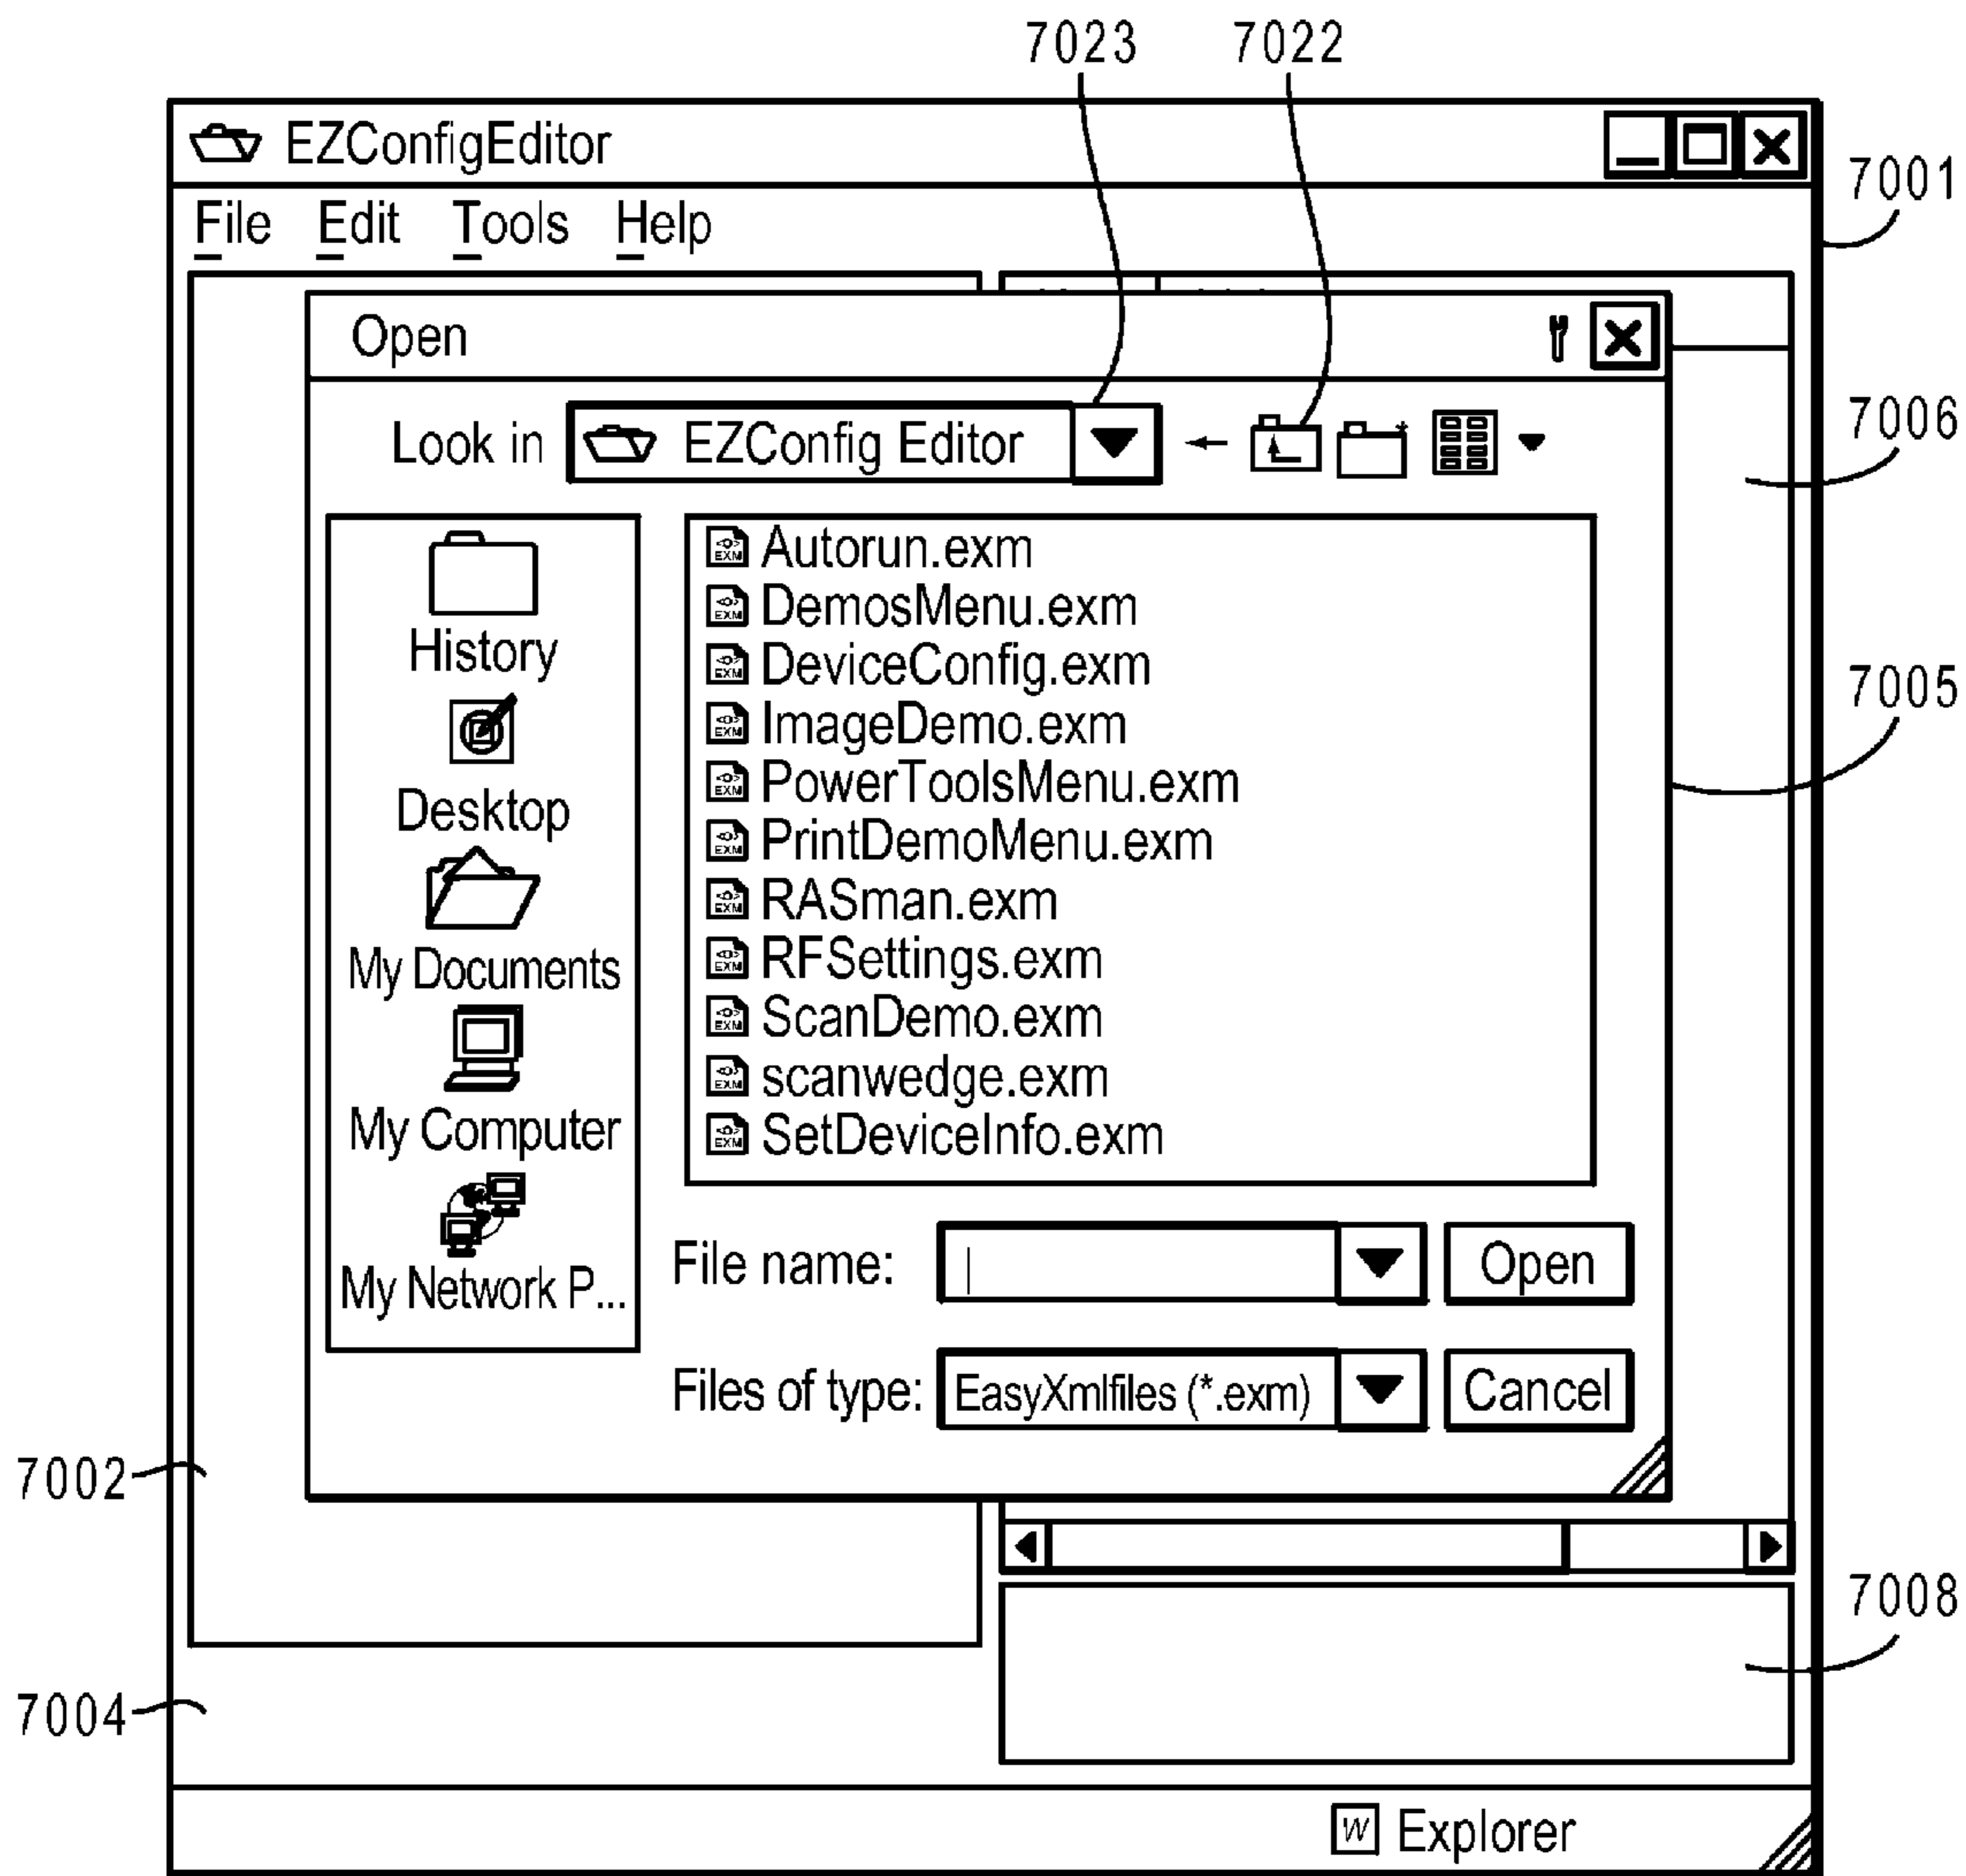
7023 7022

EZConfigEditor

7001

File Edit Tools Help

Open

Look in EZConfig Editor

7006

History

Desktop

My Documents

My Computer

My Network P...

Autorun.exm
DemosMenu.exm
DeviceConfig.exm
ImageDemo.exm
PowerToolsMenu.exm
PrintDemoMenu.exm
RASman.exm
RFSettings.exm
ScanDemo.exm
scanwedge.exm
SetDeviceInfo.exm

7005

File name: Open

Files of type: EasyXmlfiles (*.exm) Cancel

7002

7008

7004

Explorer